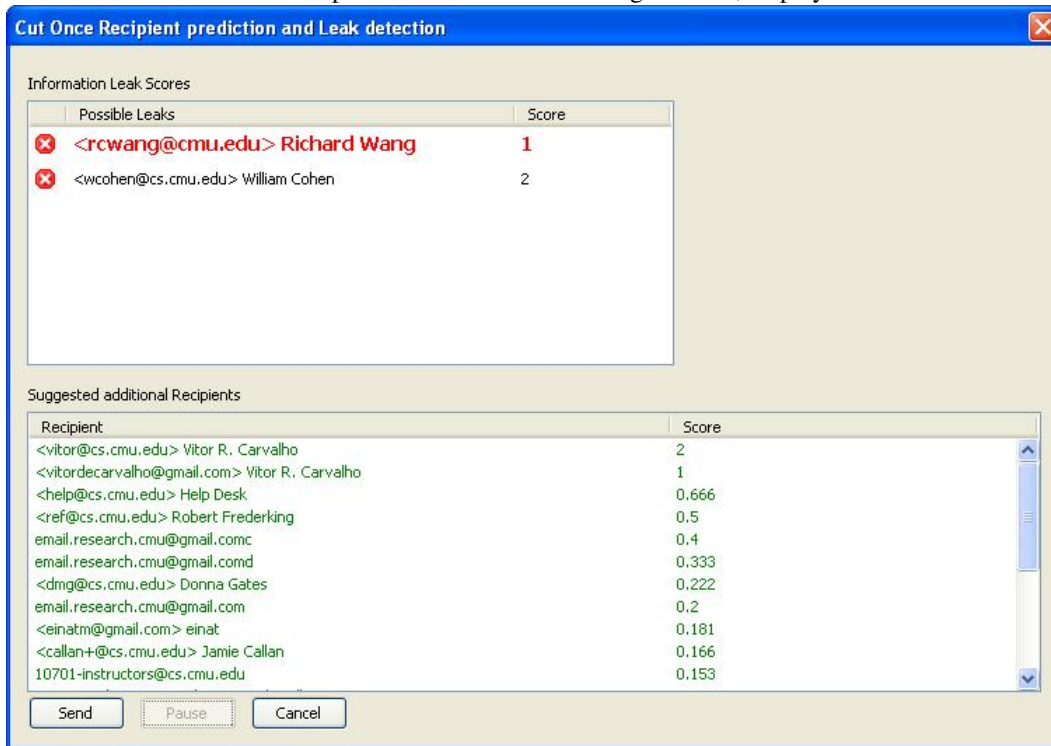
Cut Once Recipient prediction and Leak detection

Information Leak Scores

| Possible Leaks | Score |
|---|---|
| <rcwang@cmu.edu> Richard Wang | 1 |
| <wcohen@cs.cmu.edu> William Cohen | 2 |

Suggested additional Recipients

| Recipient | Score |
|---|---|
| <vitor@cs.cmu.edu> Vitor R. Carvalho | 2 |
| <vitordecarvalho@gmail.com> Vitor R. Carvalho | 1 |
| <help@cs.cmu.edu> Help Desk | 0.666 |
| <ref@cs.cmu.edu> Robert Frederking | 0.5 |
| email.research.cmu@gmail.comc | 0.4 |
| email.research.cmu@gmail.comd | 0.333 |
| <dmg@cs.cmu.edu> Donna Gates | 0.222 |
| email.research.cmu@gmail.com | 0.2 |
| <einatm@gmail.com> einat | 0.181 |
| <callan+@cs.cmu.edu> Jamie Callan | 0.166 |
| 10701-instructors@cs.cmu.edu | 0.153 |

Send Pause Cancel